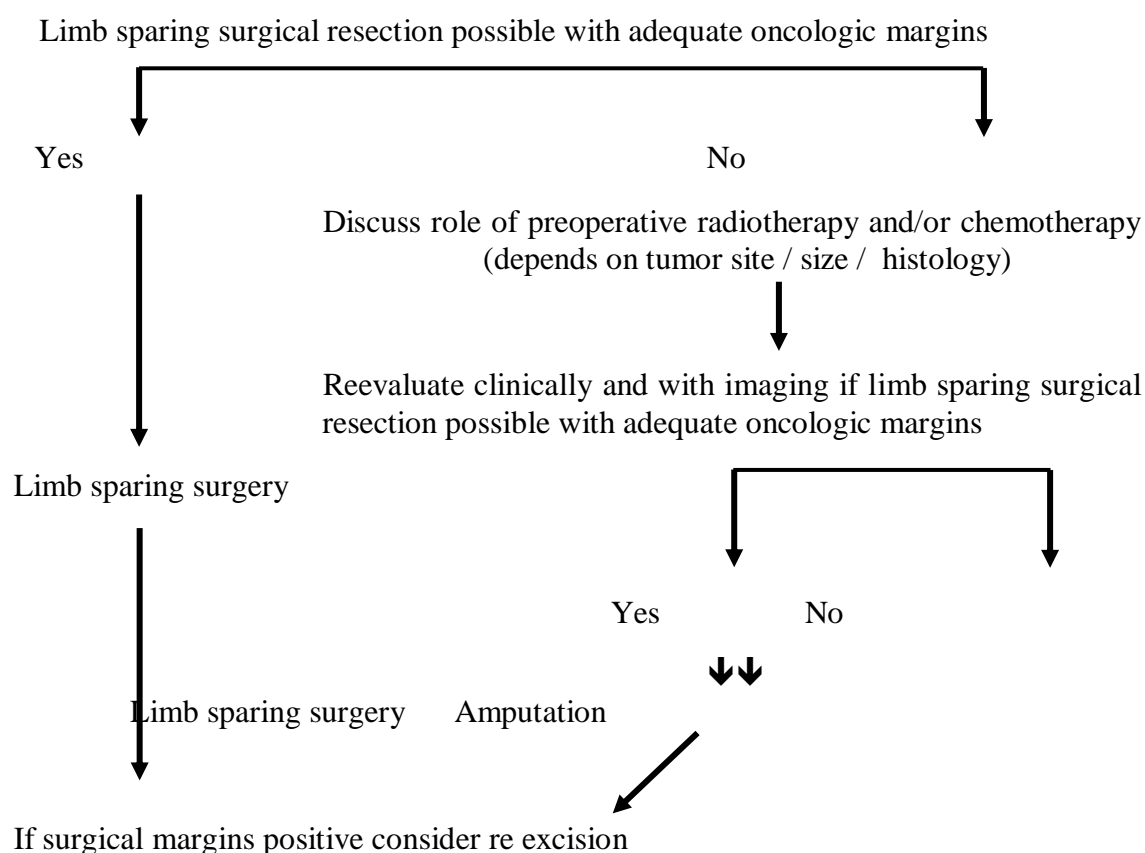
Limb sparing surgical resection possible with adequate oncologic margins

Yes

No

Discuss role of preoperative radiotherapy and/or chemotherapy (depends on tumor site / size / histology)

Reevaluate clinically and with imaging if limb sparing surgical resection possible with adequate oncologic margins

Limb sparing surgery

Yes

No

Limb sparing surgery

Amputation

If surgical margins positive consider re excision